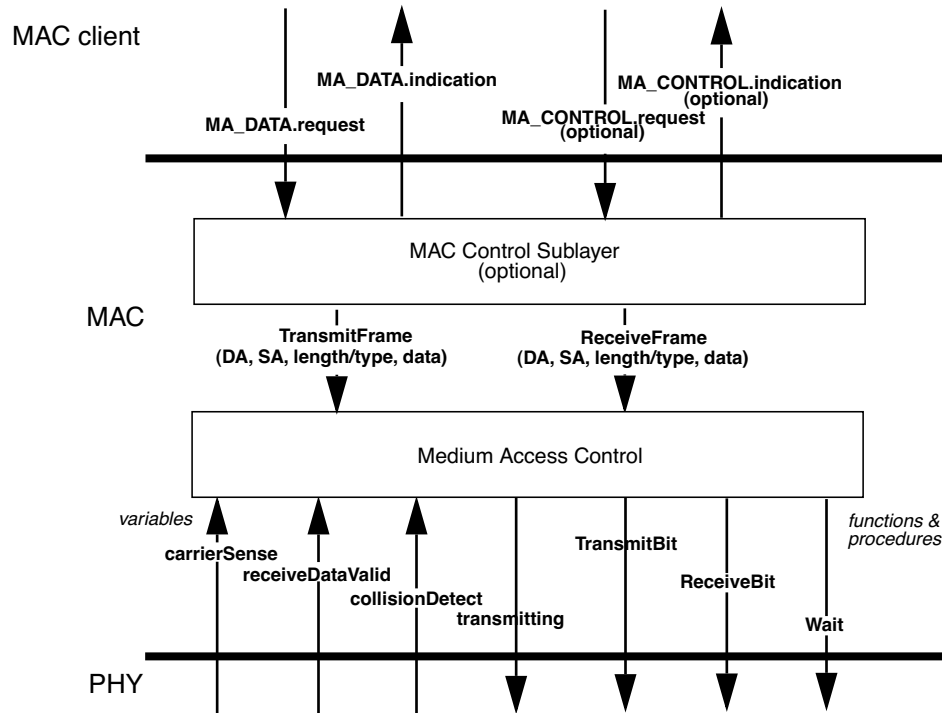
MAC client

MA_DATA.indication

MA_CONTROL.indication (optional)

MA_DATA.request

MA_CONTROL.request (optional)

MAC Control Sublayer (optional)

MAC

TransmitFrame (DA, SA, length/type, data)

ReceiveFrame (DA, SA, length/type, data)

Medium Access Control

variables

functions & procedures

carrierSense

receiveDataValid

collisionDetect

transmitting

TransmitBit

ReceiveBit

Wait

PHY